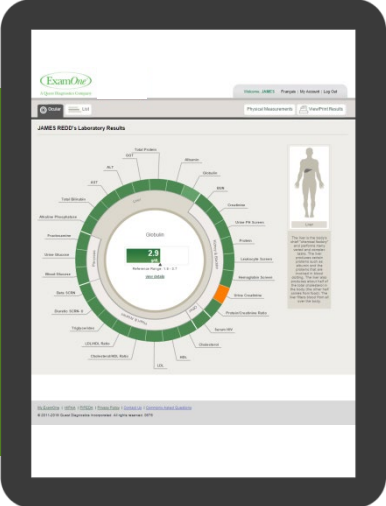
ExamOne
A Quest Diagnostics Company

Welcome, JAMES | Français | My Account | Log Out

Circle | List

Physical Measurements | View/Print Results

JAMES REDD's Laboratory Results

Total Protein
GGT
Albumin
ALT
Globulin
AST
BUN
Total Bilirubin
Creatinine
Alkaline Phosphatase
Urine PH Screen
Fructosamine
Protein
Urine Glucose
Leukocyte Screen
Blood Glucose
Nitrogen Screen
Beta SCRN
Urine Creatinine
Glucosic SCRN-S
Protein/Creatinine Ratio
Triglycerides
Serum HIV
LDL/HDL Ratio
Cholesterol
Cholesterol/HDL Ratio
HDL
LDL

Globulin
2.9
g/dL
Reference Range: 1.6 - 4.7
view details

Liver

The liver is the body's chief chemical factory and performs many varied and complex tasks. The liver processes nutrients absorbed and also makes the proteins that are involved in blood clotting. The liver also processes about a half of the total circulation in the body and other toxic waste from the body. The liver filters blood that has come from the body.

My ExamOne | HIPAA | FERPA | Privacy Policy | Contact Us | Commonly Asked Questions
© 2011-2016 Quest Diagnostics Incorporated. All rights reserved. 9978